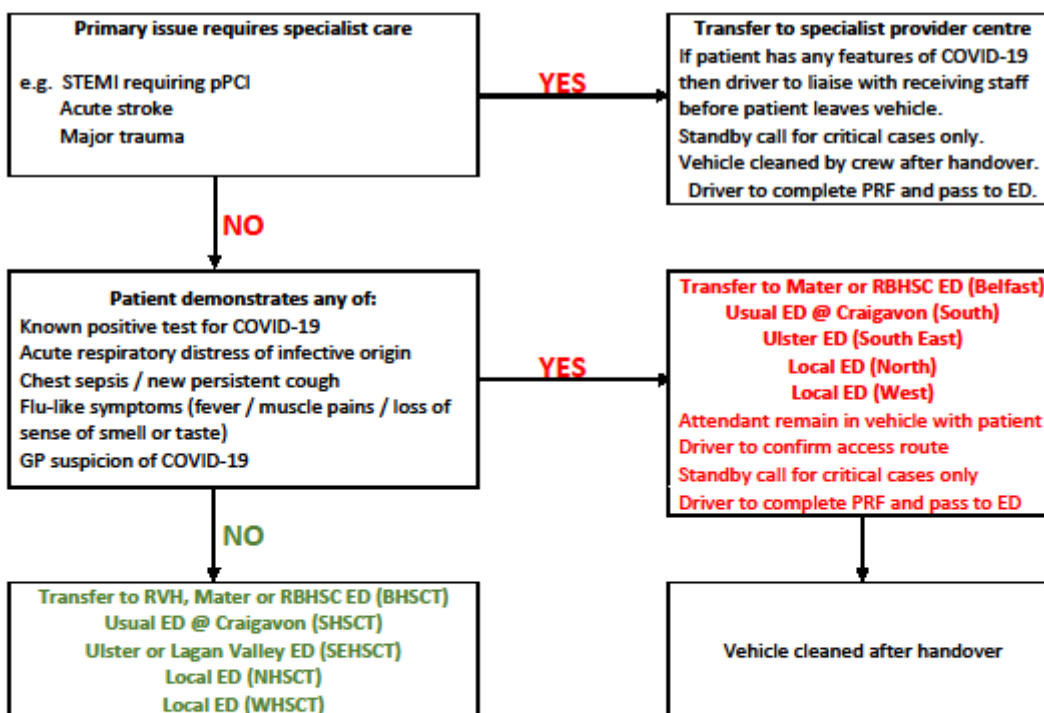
Primary issue requires specialist care

e.g. STEMI requiring pPCI
Acute stroke
Major trauma

YES

Transfer to specialist provider centre
If patient has any features of COVID-19 then driver to liaise with receiving staff before patient leaves vehicle.
Standby call for critical cases only.
Vehicle cleaned by crew after handover.
Driver to complete PRF and pass to ED.

NO

Patient demonstrates any of:
Known positive test for COVID-19
Acute respiratory distress of infective origin
Chest sepsis / new persistent cough
Flu-like symptoms (fever / muscle pains / loss of sense of smell or taste)
GP suspicion of COVID-19

YES

Transfer to Mater or RBHSC ED (Belfast)
Usual ED @ Craigavon (South)
Ulster ED (South East)
Local ED (North)
Local ED (West)
Attendant remain in vehicle with patient
Driver to confirm access route
Standby call for critical cases only
Driver to complete PRF and pass to ED

NO

Transfer to RVH, Mater or RBHSC ED (BHSCT)
Usual ED @ Craigavon (SHSCT)
Ulster or Lagan Valley ED (SEHSCT)
Local ED (NHSCT)
Local ED (WHSCT)

Vehicle cleaned after handover